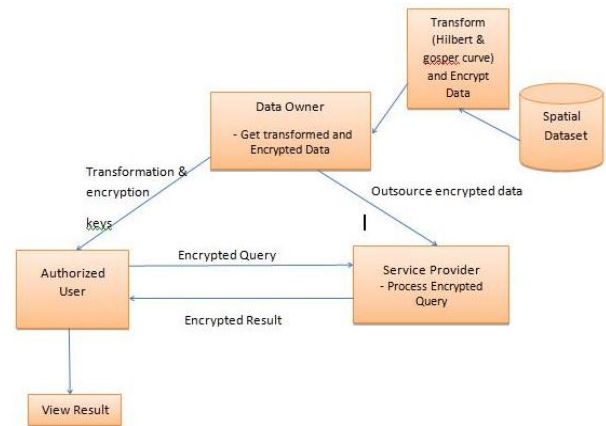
Transform (Hilbert & gosper curve) and Encrypt Data

Spatial Dataset

Data Owner

- Get transformed and Encrypted Data

Transformation & encryption

keys

Outsource encrypted data

Encrypted Query

Authorized User

Service Provider
- Process Encrypted Query

Encrypted Result

View Result